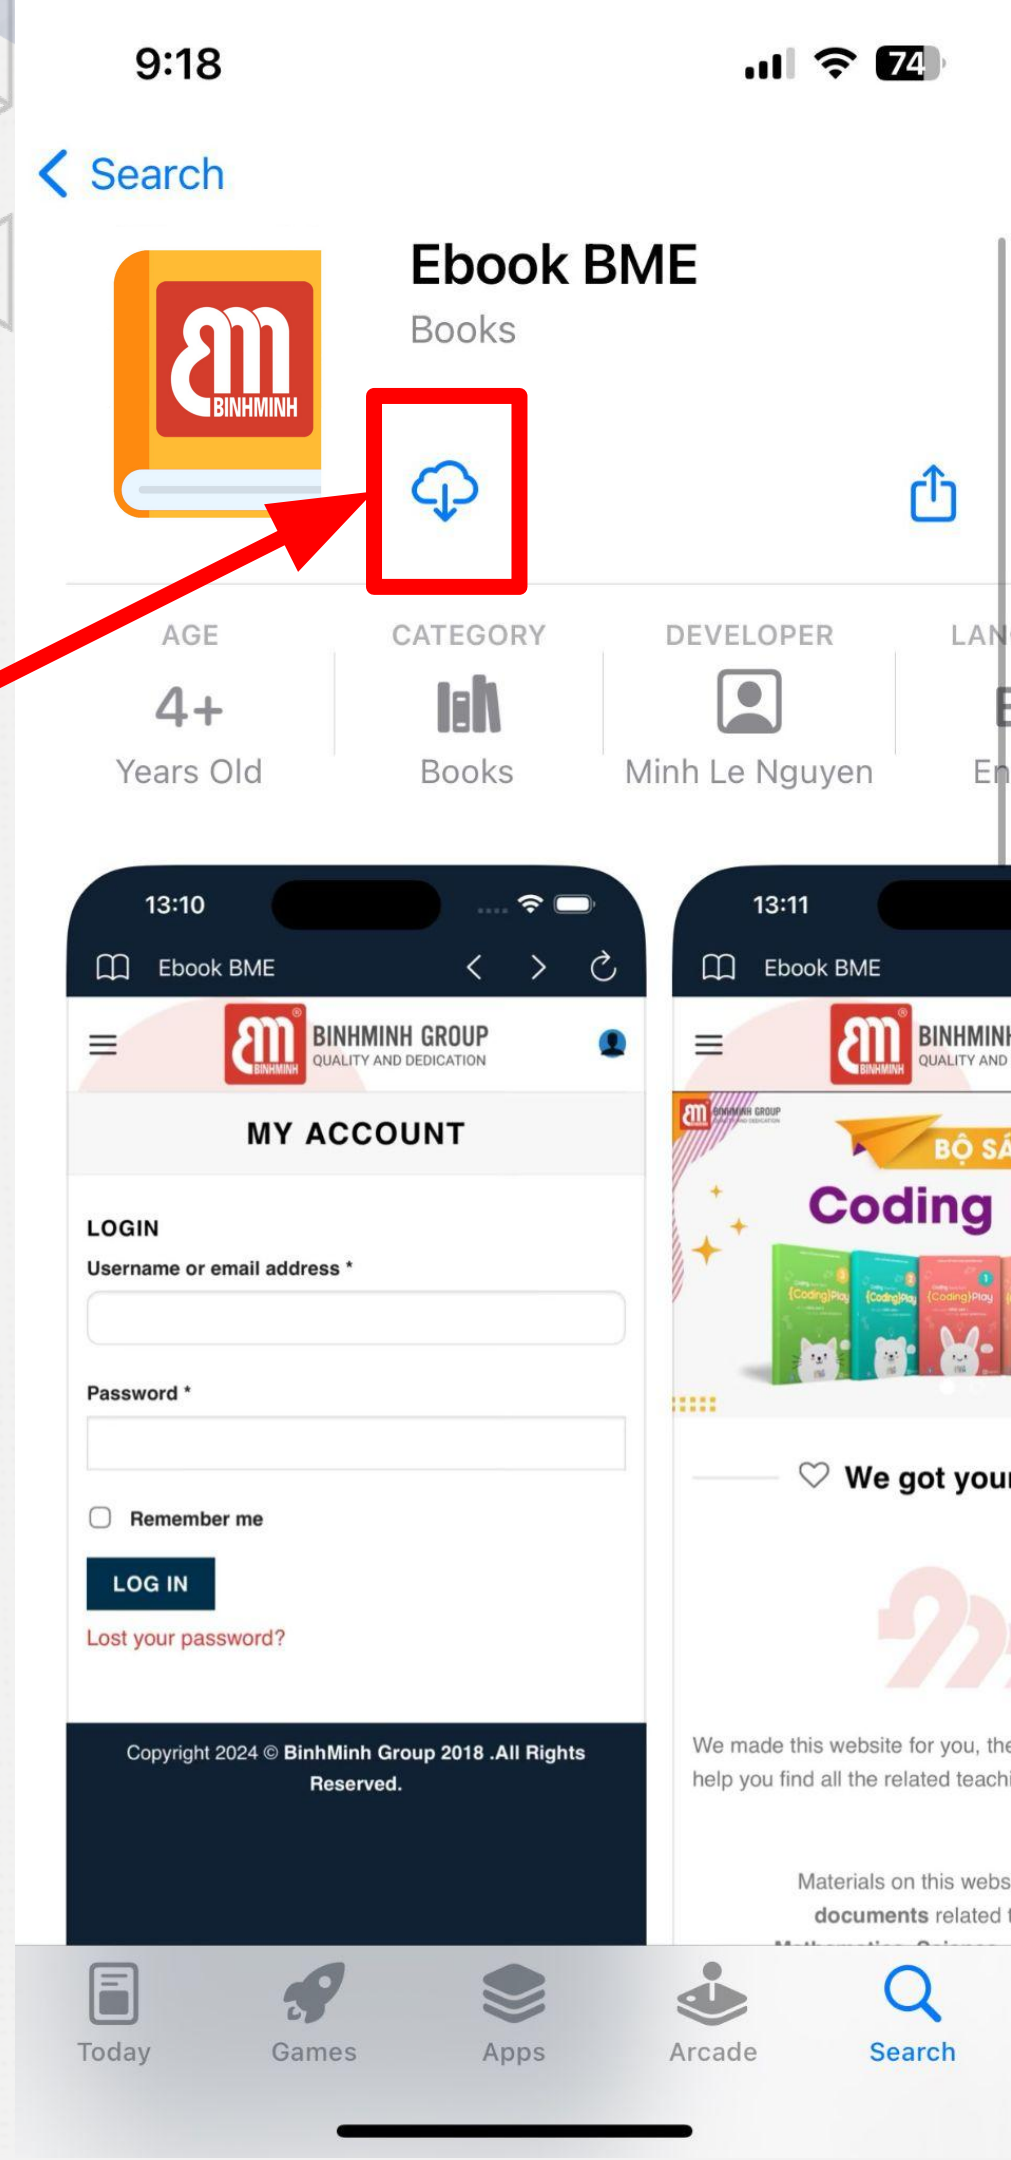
9:18

74

Search

BINHMINH

Ebook BME

Books

AGE
4+
Years Old

CATEGORY
Books

DEVELOPER
Minh Le Nguyen

LAN
E
En

13:10

Ebook BME

BINHMINH GROUP
QUALITY AND DEDICATION

MY ACCOUNT

LOGIN

Username or email address *

Password *

Remember me

LOG IN

Lost your password?

Copyright 2024 © BinhMinh Group 2018 .All Rights Reserved.

13:11

Ebook BME

BINHMINH
QUALITY AND

BINHMINH GROUP

BỘ SÁ

Coding

{Coding}Play

{Coding}Play

{Coding}Play

We got your

We made this website for you, the
help you find all the related teachi

Materials on this webs
documents related

Today

Games

Apps

Arcade

Search